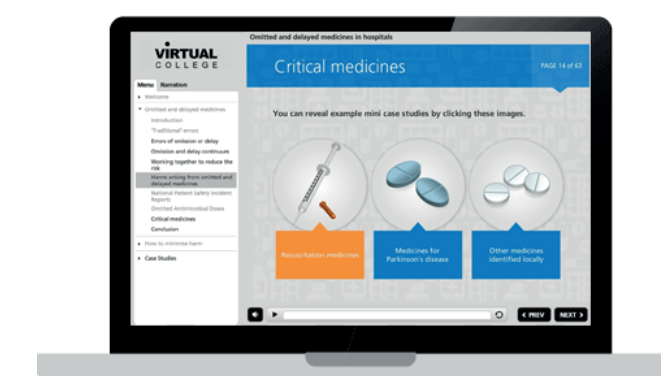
VIRTUAL COLLEGE

Omitted and delayed medicines in hospitals

Menu Narration

Welcome

Omitted and delayed medicines

Introduction

'Traditional' errors

Errors of omission or delay

Omission and delay continuum

Working together to reduce the risk

Harms arising from omitted and delayed medicines

National Patient Safety Incident Reports

Omitted Antimicrobial Doses

Critical medicines

Conclusion

How to minimise harm

Case Studies

Critical medicines

PAGE 14 of 63

You can reveal example mini case studies by clicking these images.

Resuscitation medicines

Medicines for Parkinson's disease

Other medicines identified locally

PREV

NEXT